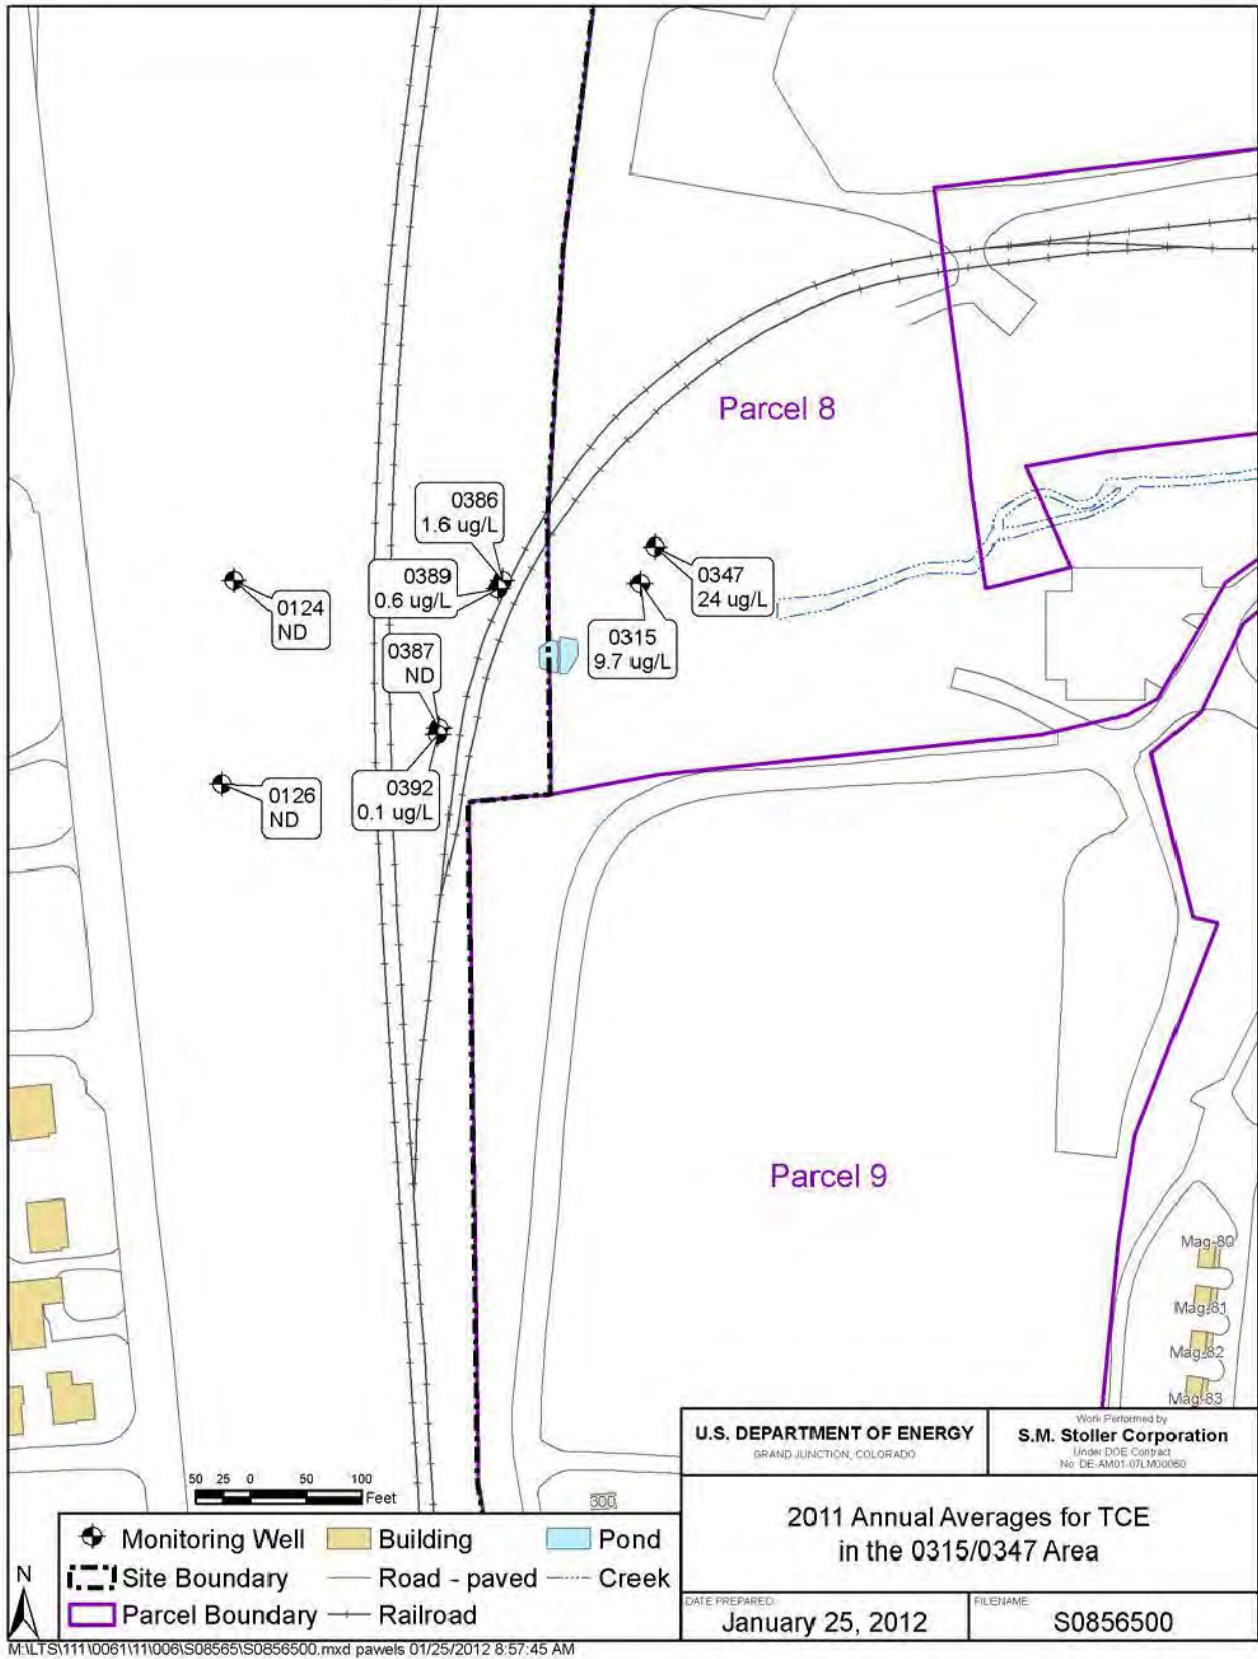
Parcel 8

0386
1.6 ug/L

0389
0.6 ug/L

0124
ND

0387
ND

0347
24 ug/L

0315
9.7 ug/L

0392
0.1 ug/L

0126
ND

Parcel 9

Mag-80
Mag-81
Mag-82
Mag-83

300

50 25 0 50 100
Feet

Monitoring Well
Building
Pond
Site Boundary
Road - paved
Creek
Parcel Boundary
Railroad

N

U.S. DEPARTMENT OF ENERGY
GRAND JUNCTION, COLORADO

Work Performed by
S.M. Stoller Corporation
Under DOE Contract
No. DE-AM01-07LM00060

2011 Annual Averages for TCE in the 0315/0347 Area

DATE PREPARED:
January 25, 2012

FILENAME:
S0856500

M:\LTS\111\0061\11\006\S08565\S0856500.mxd pawels 01/25/2012 8:57:45 AM